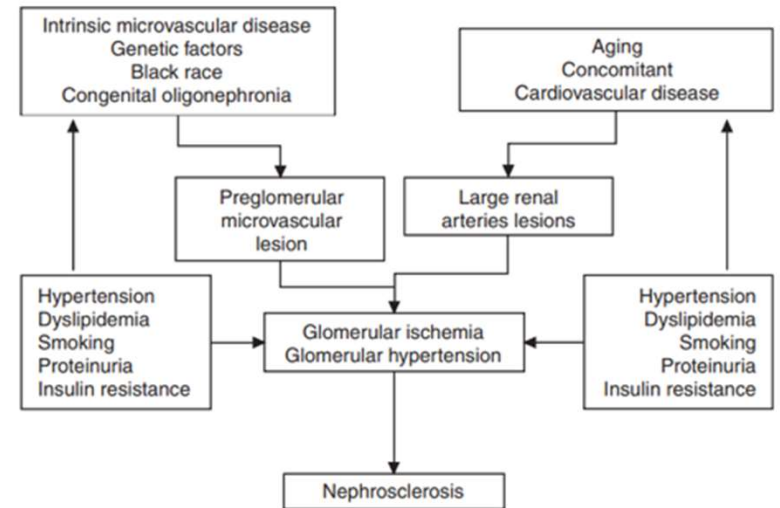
Intrinsic microvascular disease
Genetic factors
Black race
Congenital oligonephronia

Aging
Concomitant
Cardiovascular disease

Preglomerular
microvascular
lesion

Large renal
arteries lesions

Hypertension
Dyslipidemia
Smoking
Proteinuria
Insulin resistance

Glomerular ischemia
Glomerular hypertension

Hypertension
Dyslipidemia
Smoking
Proteinuria
Insulin resistance

Nephrosclerosis